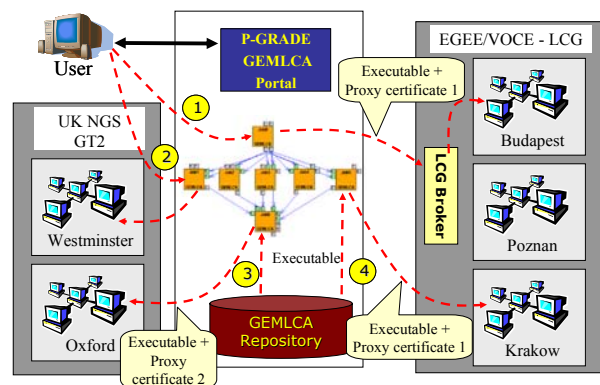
User

P-GRADE
GEMLCA
Portal

EGEE/VOCE - LCG

Executable +
Proxy certificate 1

1

UK NGS
GT2

2

Budapest

LCG Broker

Westminster

Poznan

Executable

3

4

Oxford

GEMLCA
Repository

Executable +
Proxy certificate 1

Krakow

Executable +
Proxy
certificate 2